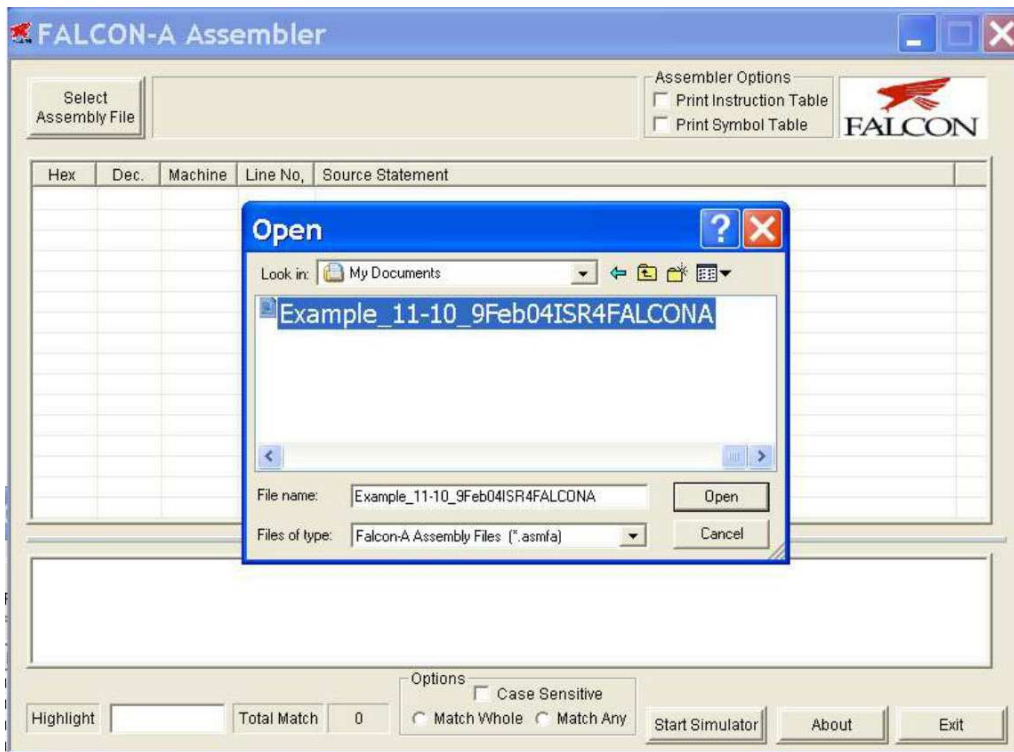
FALCON-A Assembler

Select Assembly File

Assembler Options
Print Instruction Table
Print Symbol Table

FALCON

| Hex | Dec. | Machine | Line No, | Source Statement |
|---|---|---|---|---|

Open

?

Look in: My Documents

Example_11-10_9Feb04ISR4FALCONA

File name: Example_11-10_9Feb04ISR4FALCONA

Open

Files of type: Falcon-A Assembly Files (*.asmfa)

Cancel

Options
Case Sensitive

Highlight

Total Match 0

Match Whole Match Any

Start Simulator

About

Exit